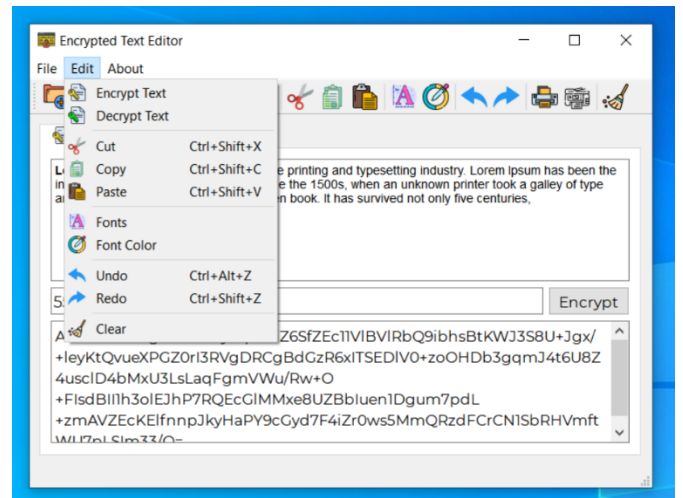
Encrypted Text Editor

File Edit About

Encrypt Text
Decrypt Text
Cut Ctrl+Shift+X
Copy Ctrl+Shift+C
Paste Ctrl+Shift+V
Fonts
Font Color
Undo Ctrl+Alt+Z
Redo Ctrl+Shift+Z
Clear

Lo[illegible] e printing and typesetting industry. Lorem Ipsum has been the in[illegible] e the 1500s, when an unknown printer took a galley of type a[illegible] en book. It has survived not only five centuries,

5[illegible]

Encrypt

A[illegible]Z6SfZEc1lVlBVlRbQ9ibhsBtKWJ3S8U+Jgx/
+leyKtQvueXPGZ0rl3RVgDRCgBdGzR6xlTSEDlV0+zoOHDb3gqmJ4t6U8Z4usclD4bMxU3LsLaqFgmVWu/Rw+O
+FlsdBIl1h3olEJhP7RQEcGlMMxe8UZBbIuen1Dgum7pdL
+zmAVZEcKElfnnpJkyHaPY9cGyd7F4iZr0ws5MmQRzdFCrCN1SbRHVmft
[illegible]